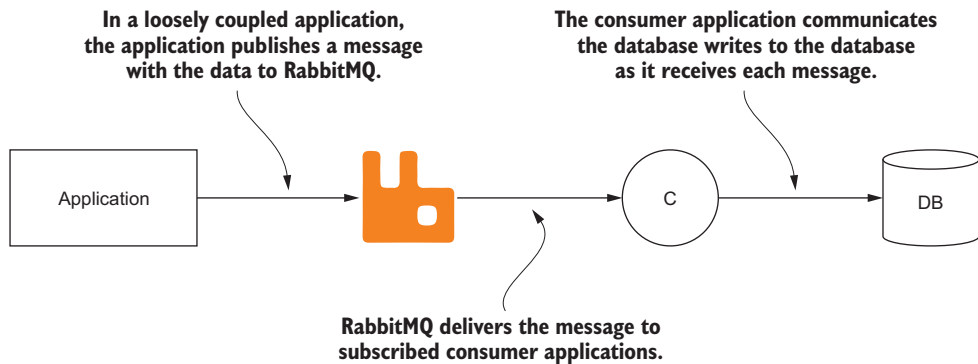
In a loosely coupled application, the application publishes a message with the data to RabbitMQ.

The consumer application communicates the database writes to the database as it receives each message.

Application

C

DB

RabbitMQ delivers the message to subscribed consumer applications.